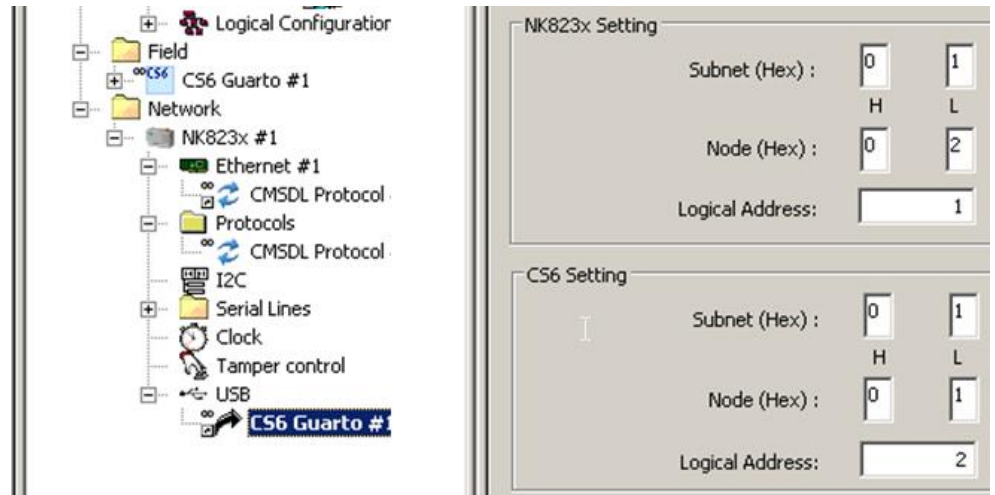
Logical Configuratior
Field
CS6 Guarto #1
Network
NK823x #1
Ethernet #1
CMSDL Protocol
Protocols
CMSDL Protocol
I2C
Serial Lines
Clock
Tamper control
USB
CS6 Guarto #1

NK823x Setting
Subnet (Hex) : 0 1
H L
Node (Hex) : 0 2
Logical Address: 1

CS6 Setting
Subnet (Hex) : 0 1
H L
Node (Hex) : 0 1
Logical Address: 2